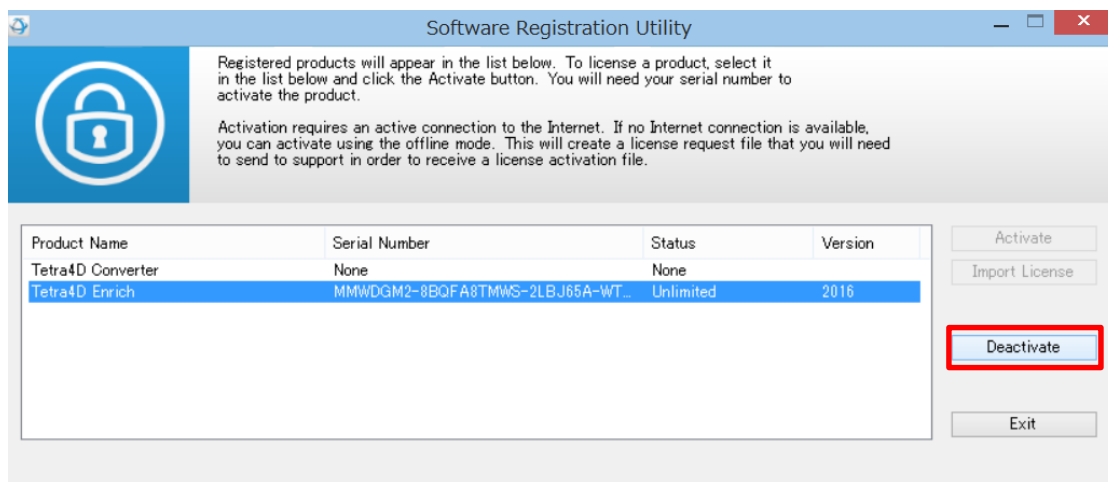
Software Registration Utility

Registered products will appear in the list below. To license a product, select it in the list below and click the Activate button. You will need your serial number to activate the product.

Activation requires an active connection to the Internet. If no Internet connection is available, you can activate using the offline mode. This will create a license request file that you will need to send to support in order to receive a license activation file.

| Product Name | Serial Number | Status | Version |
|---|---|---|---|
| Tetra4D Converter | None | None | |
| Tetra4D Enrich | MMWDGM2-8BQFA8TMWS-2LBJ65A-WT... | Unlimited | 2016 |

Activate

Import License

Deactivate

Exit